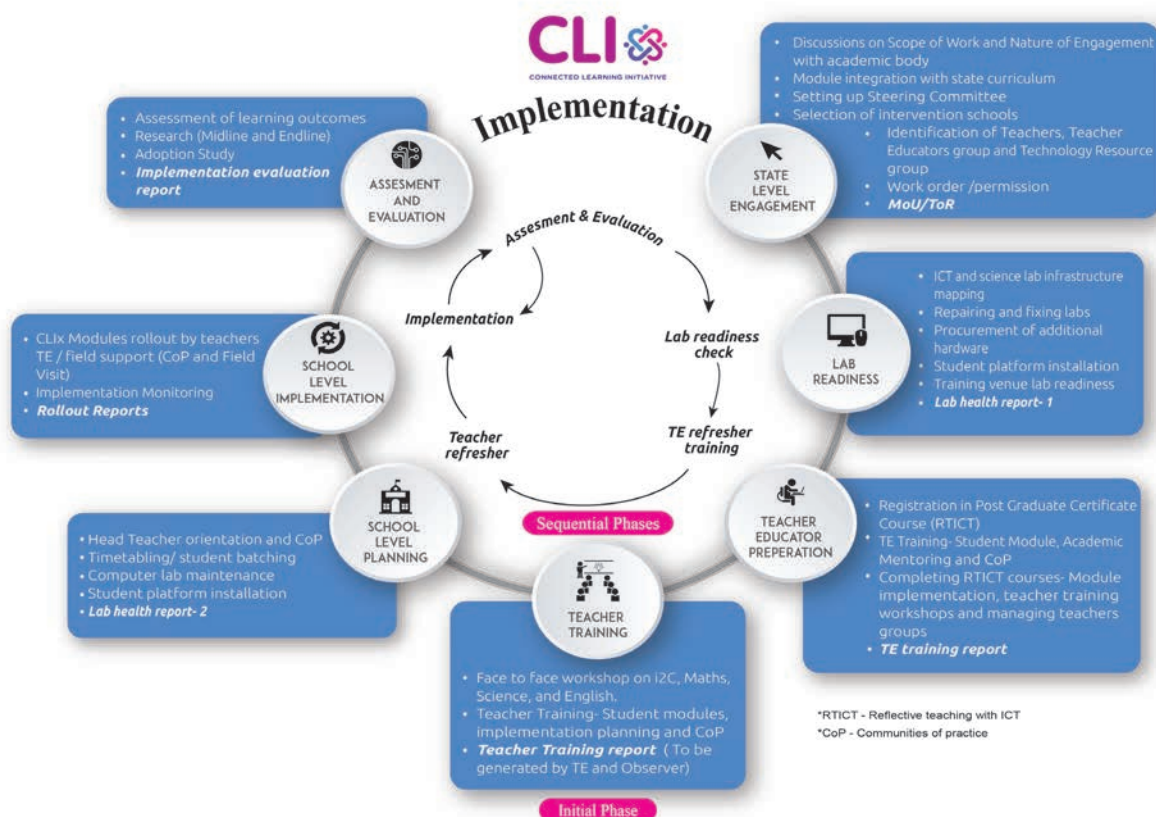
CLIx
CONNECTED LEARNING INITIATIVE

Implementation

• Discussions on Scope of Work and Nature of Engagement with academic body
• Module integration with state curriculum
• Setting up Steering Committee
• Selection of intervention schools
• Identification of Teachers, Teacher Educators group and Technology Resource group
• Work order /permission
• MoU/ToR

STATE LEVEL ENGAGEMENT

• Assessment of learning outcomes
• Research (Midline and Endline)
• Adoption Study
• Implementation evaluation report

ASSESMENT AND EVALUATION

Assesment & Evaluation

Implementation

Lab readiness check

TE refresher training

Teacher refresher

Sequential Phases

• ICT and science lab infrastructure mapping
• Repairing and fixing labs
• Procurement of additional hardware
• Student platform installation
• Training venue lab readiness
• Lab health report- 1

LAB READINESS

• CLIx Modules rollout by teachers
• TE / field support (CoP and Field Visit)
• Implementation Monitoring
• Rollout Reports

SCHOOL LEVEL IMPLEMENTATION

• Head Teacher orientation and CoP
• Timetabling/ student batching
• Computer lab maintenance
• Student platform installation
• Lab health report- 2

SCHOOL LEVEL PLANNING

TEACHER TRAINING

• Face to face workshop on i2C, Maths, Science, and English.
• Teacher Training- Student modules, implementation planning and CoP
• Teacher Training report ( To be generated by TE and Observer)

Initial Phase

TEACHER EDUCATOR PREPERATION

• Registration in Post Graduate Certificate Course (RTICT)
• TE Training- Student Module, Academic Mentoring and CoP
• Completing RTICT courses- Module implementation, teacher training workshops and managing teachers groups
• TE training report

*RTICT - Reflective teaching with ICT
*CoP - Communities of practice